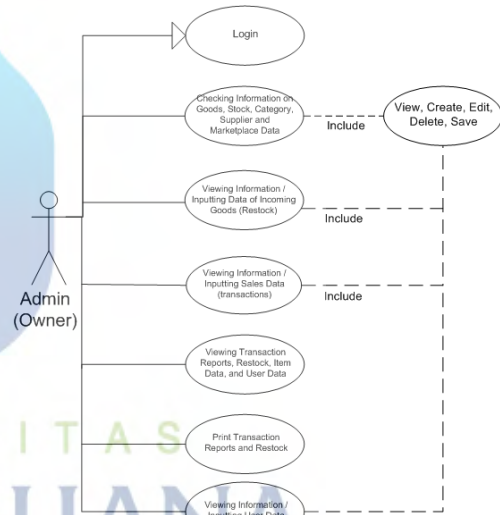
Login

Checking Information on Goods, Stock, Category, Supplier and Marketplace Data

Include

View, Create, Edit, Delete, Save

Viewing Information / Inputting Data of Incoming Goods (Restock)

Include

Admin (Owner)

Viewing Information / Inputting Sales Data (transactions)

Include

Viewing Transaction Reports, Restock, Item Data, and User Data

Print Transaction Reports and Restock

Viewing Information / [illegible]

ITAS

UAN